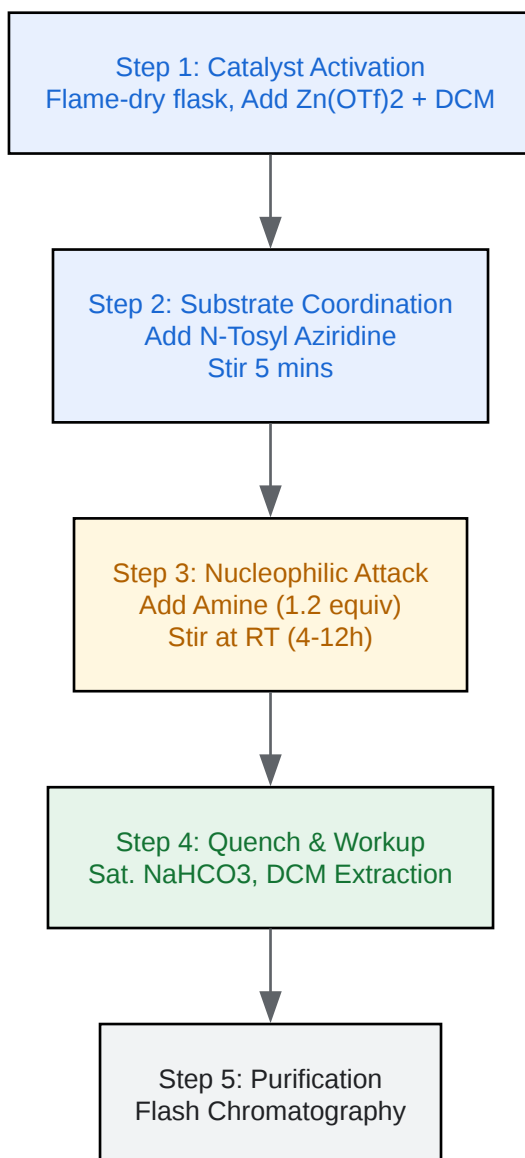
Step 1: Catalyst Activation
Flame-dry flask, Add Zn(OTf)2 + DCM

Step 2: Substrate Coordination
Add N-Tosyl Aziridine
Stir 5 mins

Step 3: Nucleophilic Attack
Add Amine (1.2 equiv)
Stir at RT (4-12h)

Step 4: Quench & Workup
Sat. NaHCO3, DCM Extraction

Step 5: Purification
Flash Chromatography